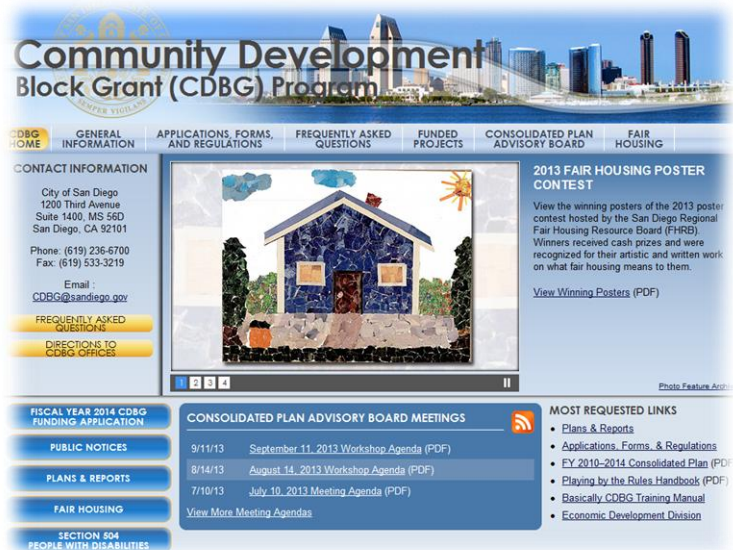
Community Development
Block Grant (CDBG) Program

SEMPER VIGILANS

CDBG HOME | GENERAL INFORMATION | APPLICATIONS, FORMS, AND REGULATIONS | FREQUENTLY ASKED QUESTIONS | FUNDED PROJECTS | CONSOLIDATED PLAN ADVISORY BOARD | FAIR HOUSING

CONTACT INFORMATION

City of San Diego
1200 Third Avenue
Suite 1400, MS 56D
San Diego, CA 92101

Phone: (619) 236-6700
Fax: (619) 533-3219

Email :
CDBG@sandiego.gov

FREQUENTLY ASKED QUESTIONS

DIRECTIONS TO CDBG OFFICES

1 2 3 4

2013 FAIR HOUSING POSTER CONTEST

View the winning posters of the 2013 poster contest hosted by the San Diego Regional Fair Housing Resource Board (FHRB). Winners received cash prizes and were recognized for their artistic and written work on what fair housing means to them.

View Winning Posters (PDF)

Photo Feature Archi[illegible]

FISCAL YEAR 2014 CDBG FUNDING APPLICATION

PUBLIC NOTICES

PLANS & REPORTS

FAIR HOUSING

SECTION 504 PEOPLE WITH DISABILITIES

CONSOLIDATED PLAN ADVISORY BOARD MEETINGS

9/11/13 September 11, 2013 Workshop Agenda (PDF)
8/14/13 August 14, 2013 Workshop Agenda (PDF)
7/10/13 July 10, 2013 Meeting Agenda (PDF)

View More Meeting Agendas

MOST REQUESTED LINKS

- Plans & Reports
- Applications, Forms, & Regulations
- FY 2010–2014 Consolidated Plan (PDF)
- Playing by the Rules Handbook (PDF)
- Basically CDBG Training Manual
- Economic Development Division